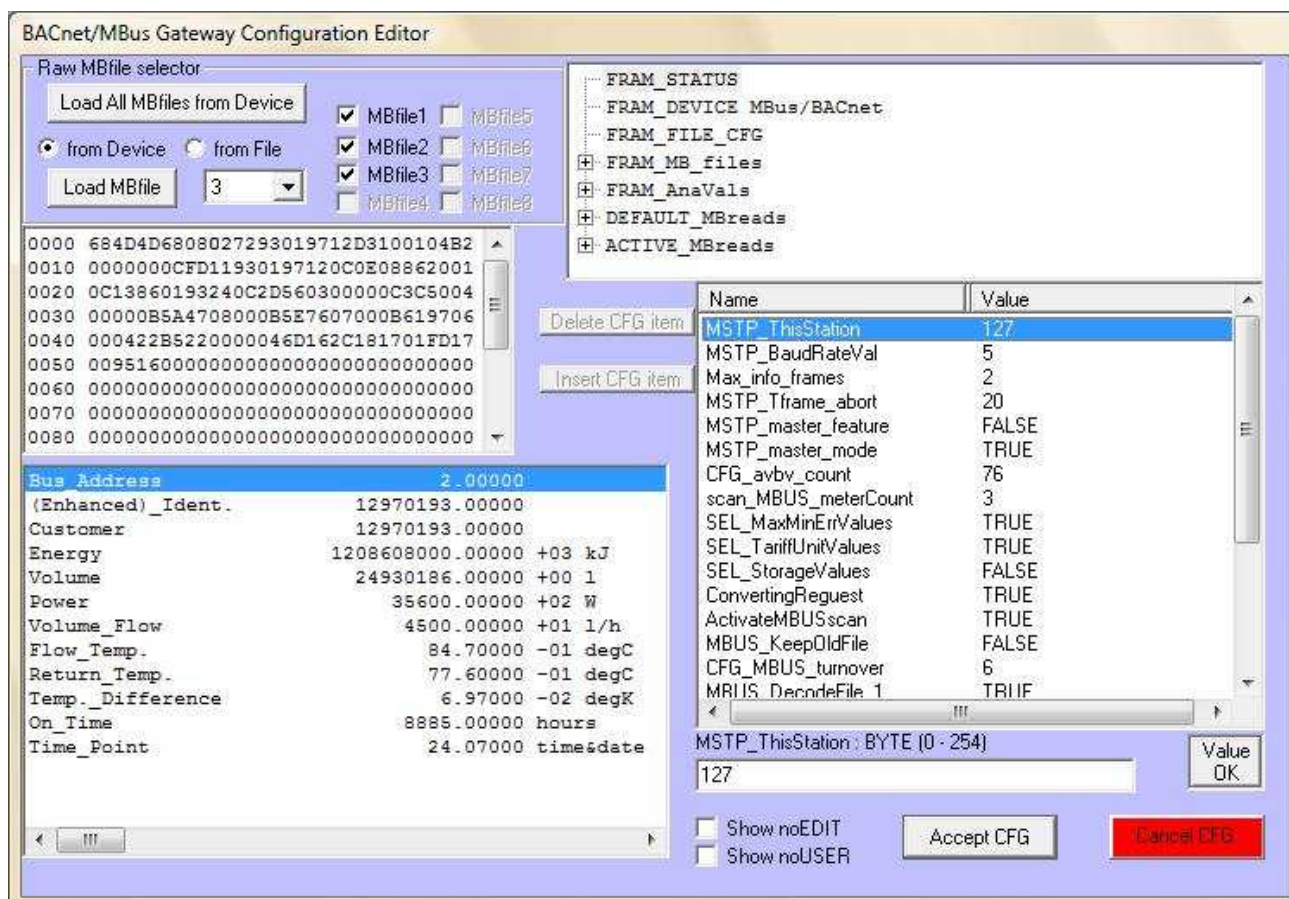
BACnet/MBus Gateway Configuration Editor

Raw MBfile selector

Load All MBfiles from Device

from Device from File

Load MBfile 3

MBfile1 MBfile5
MBfile2 MBfile6
MBfile3 MBfile7
MBfile4 MBfile8

FRAM_STATUS
FRAM_DEVICE MBus/BACnet
FRAM_FILE_CFG
FRAM_MB_files
FRAM_AnaVals
DEFAULT_MBreads
ACTIVE_MBreads

0000 684D4D6808027293019712D3100104B2
0010 0000000CFD11930197120C0E08862001
0020 0C13860193240C2D560300000C3C5004
0030 00000B5A4708000B5E7607000B619706
0040 000422B5220000046D162C181701FD17
0050 00951600000000000000000000000000
0060 00000000000000000000000000000000
0070 00000000000000000000000000000000
0080 00000000000000000000000000000000

Delete CFG item

Insert CFG item

| Name | Value |
|---|---|
| MSTP_ThisStation | 127 |
| MSTP_BaudRateVal | 5 |
| Max_info_frames | 2 |
| MSTP_Tframe_abort | 20 |
| MSTP_master_feature | FALSE |
| MSTP_master_mode | TRUE |
| CFG_avbv_count | 76 |
| scan_MBUS_meterCount | 3 |
| SEL_MaxMinErrValues | TRUE |
| SEL_TariffUnitValues | TRUE |
| SEL_StorageValues | FALSE |
| ConvertingReguest | TRUE |
| ActivateMBUSscan | TRUE |
| MBUS_KeepOldFile | FALSE |
| CFG_MBUS_turnover | 6 |
| MBUS_DecodeFile_1 | TRUE |

| | | |
|---|---|---|
| Bus_Address | 2.00000 | |
| (Enhanced)_Ident. | 12970193.00000 | |
| Customer | 12970193.00000 | |
| Energy | 1208608000.00000 | +03 kJ |
| Volume | 24930186.00000 | +00 l |
| Power | 35600.00000 | +02 W |
| Volume_Flow | 4500.00000 | +01 l/h |
| Flow_Temp. | 84.70000 | -01 degC |
| Return_Temp. | 77.60000 | -01 degC |
| Temp._Difference | 6.97000 | -02 degK |
| On_Time | 8885.00000 | hours |
| Time_Point | 24.07000 | time&date |

MSTP_ThisStation : BYTE (0 - 254)

127

Value OK

Show noEDIT
Show noUSER

Accept CFG

Cancel CFG